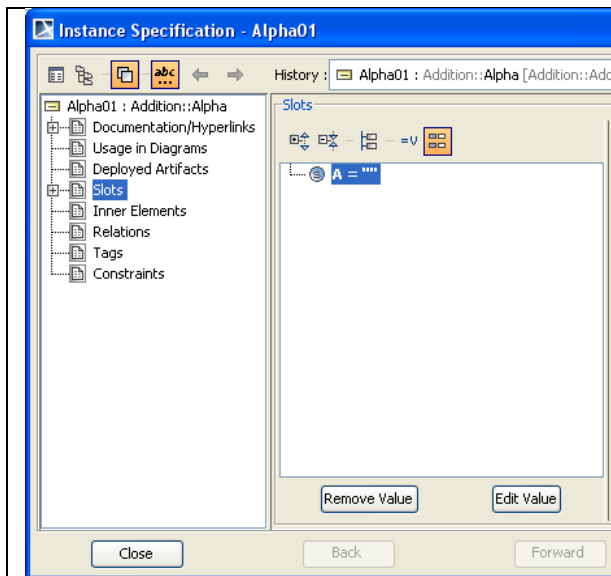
Instance Specification - Alpha01

abc

History : Alpha01 : Addition::Alpha [Addition::Add

Alpha01 : Addition::Alpha
Documentation/Hyperlinks
Usage in Diagrams
Deployed Artifacts
Slots
Inner Elements
Relations
Tags
Constraints

Slots

=v

A = ""

Remove Value

Edit Value

Close

Back

Forward